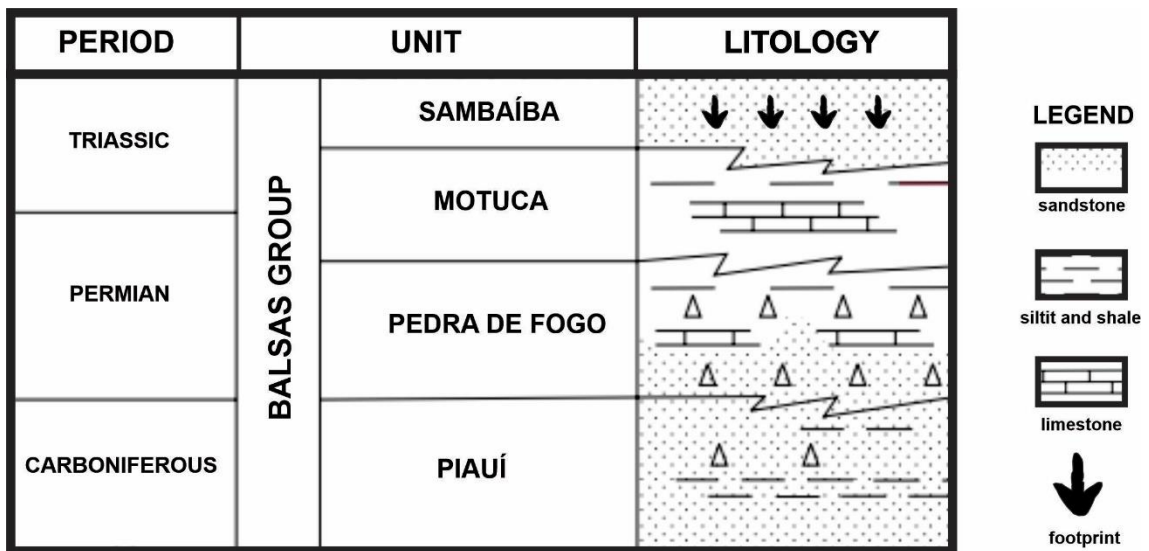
| PERIOD | UNIT | | LITOLOGY |
|---|---|---|---|
| TRIASSIC | BALSAS GROUP | SAMBAÍBA | |
| | | MOTUCA | |
| PERMIAN | | PEDRA DE FOGO | |
| CARBONIFEROUS | | PIAUÍ | |

LEGEND

sandstone

siltit and shale

limestone

footprint